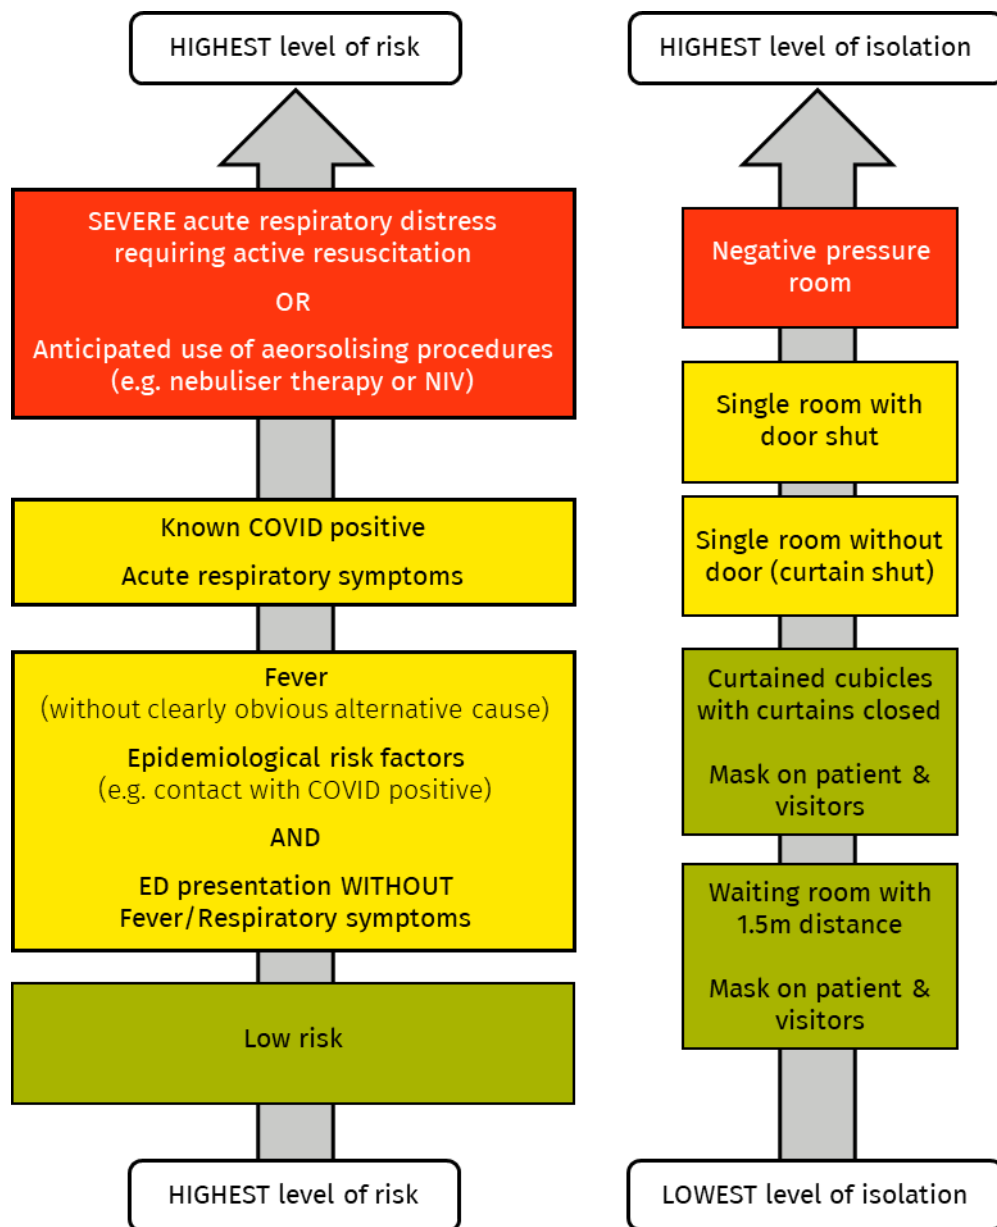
HIGHEST level of risk

SEVERE acute respiratory distress requiring active resuscitation

OR

Anticipated use of aeorsolising procedures (e.g. nebuliser therapy or NIV)

Known COVID positive

Acute respiratory symptoms

Fever
(without clearly obvious alternative cause)

Epidemiological risk factors
(e.g. contact with COVID positive)

AND

ED presentation WITHOUT Fever/Respiratory symptoms

Low risk

HIGHEST level of risk

HIGHEST level of isolation

Negative pressure room

Single room with door shut

Single room without door (curtain shut)

Curtained cubicles with curtains closed

Mask on patient & visitors

Waiting room with 1.5m distance

Mask on patient & visitors

LOWEST level of isolation